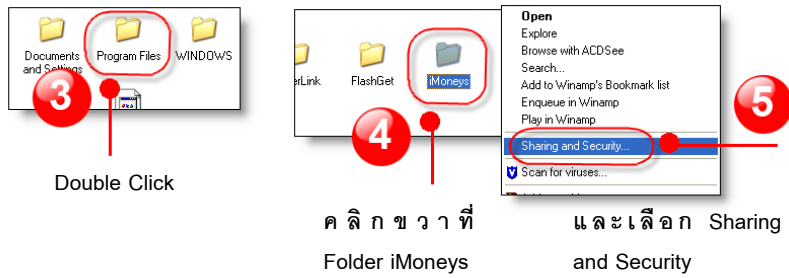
Documents and Settings

Program Files

WINDOWS

3

Double Click

erLink

FlashGet

iMoneys

4

คลิกขวาที่

Folder iMoneys

Open
Explore
Browse with ACDSee
Search...
Add to Winamp's Bookmark list
Enqueue in Winamp
Play in Winamp
Sharing and Security...
Scan for viruses...

5

และเลือก Sharing and Security